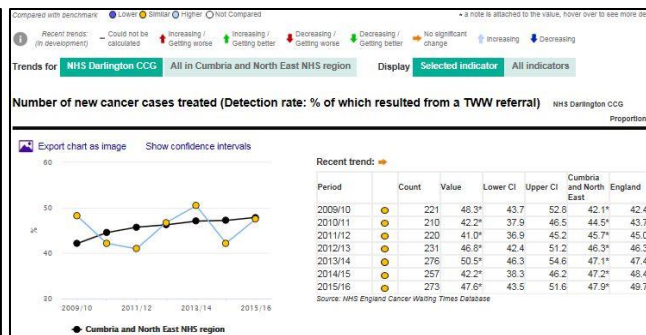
Compared with benchmark ● Lower ● Similar ○ Higher ○ Not Compared

* a note is attached to the value, hover over to see more de

Recent trends: (in development) – Could not be calculated ↑ Increasing / Getting worse ↑ Increasing / Getting better ↓ Decreasing / Getting worse ↓ Decreasing / Getting better → No significant change ↑ Increasing ↓ Decreasing

Trends for NHS Darlington CCG All in Cumbria and North East NHS region Display Selected indicator All indicators

Number of new cancer cases treated (Detection rate: % of which resulted from a TWW referral) NHS Darlington CCG

Proportion

Export chart as image Show confidence intervals

60

50

%

40

30

2009/10 2011/12 2013/14 2015/16

● Cumbria and North East NHS region

Recent trend: →

| Period | | Count | Value | Lower CI | Upper CI | Cumbria and North East | England |
|---|---|---|---|---|---|---|---|
| 2009/10 | ● | 221 | 48.3* | 43.7 | 52.8 | 42.1* | 42.4 |
| 2010/11 | ● | 210 | 42.2* | 37.9 | 46.5 | 44.5* | 43.7 |
| 2011/12 | ● | 220 | 41.0* | 36.9 | 45.2 | 45.7* | 45.0 |
| 2012/13 | ● | 231 | 46.8* | 42.4 | 51.2 | 46.3* | 46.3 |
| 2013/14 | ● | 276 | 50.5* | 46.3 | 54.6 | 47.1* | 47.4 |
| 2014/15 | ● | 257 | 42.2* | 38.3 | 46.2 | 47.2* | 48.4 |
| 2015/16 | ● | 273 | 47.6* | 43.5 | 51.6 | 47.9* | 49.7 |

Source: NHS England Cancer Waiting Times Database